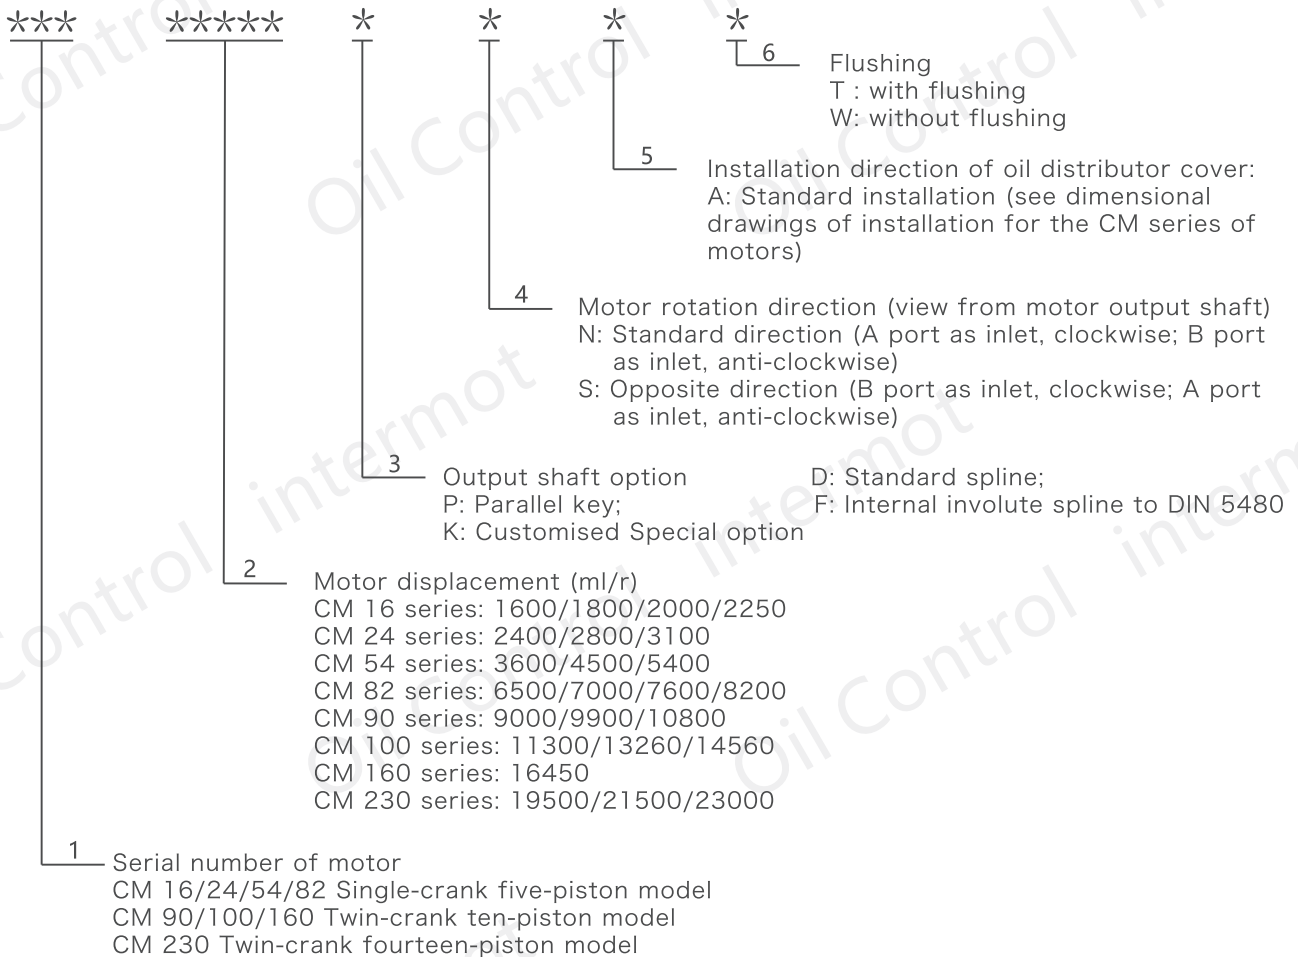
*** ***** * * * *

6 Flushing
T : with flushing
W: without flushing

5 Installation direction of oil distributor cover:
A: Standard installation (see dimensional drawings of installation for the CM series of motors)

4 Motor rotation direction (view from motor output shaft)
N: Standard direction (A port as inlet, clockwise; B port as inlet, anti-clockwise)
S: Opposite direction (B port as inlet, clockwise; A port as inlet, anti-clockwise)

3 Output shaft option
P: Parallel key;
K: Customised Special option
D: Standard spline;
F: Internal involute spline to DIN 5480

2 Motor displacement (ml/r)
CM 16 series: 1600/1800/2000/2250
CM 24 series: 2400/2800/3100
CM 54 series: 3600/4500/5400
CM 82 series: 6500/7000/7600/8200
CM 90 series: 9000/9900/10800
CM 100 series: 11300/13260/14560
CM 160 series: 16450
CM 230 series: 19500/21500/23000

1 Serial number of motor
CM 16/24/54/82 Single-crank five-piston model
CM 90/100/160 Twin-crank ten-piston model
CM 230 Twin-crank fourteen-piston model